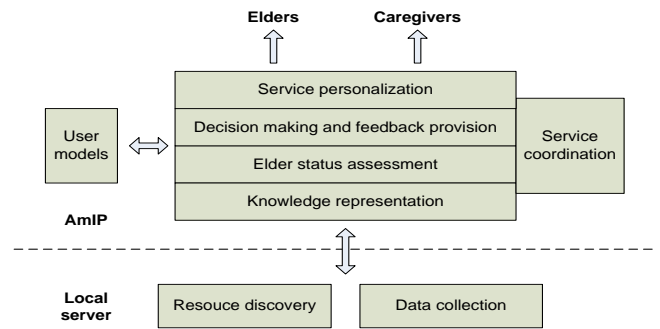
Elders

Caregivers

User models

Service personalization

Decision making and feedback provision

Elder status assessment

Knowledge representation

Service coordination

AmIP

Local server

Resouce discovery

Data collection